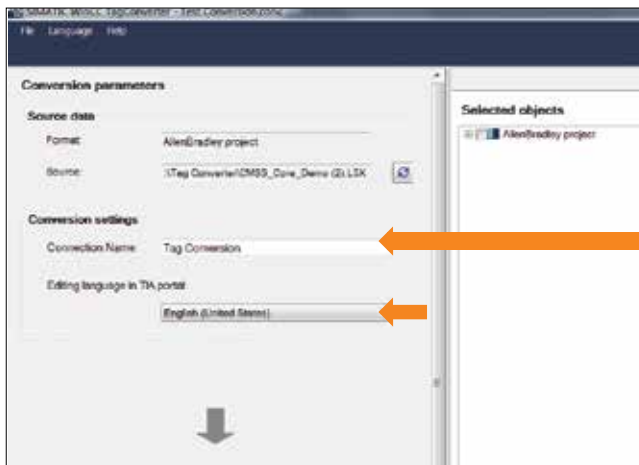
SIMATIC WinCC TagConverter - Test Conversion.zone

File Language Help

Conversion parameters

Source data

Format: AllenBradley project

Source: \Tag Converter\CMSS_Core_Demo (2).L5X

Conversion settings

Connection Name: Tag Conversion

Editing language in TIA portal:

English (United States)

Selected objects

AllenBradley project